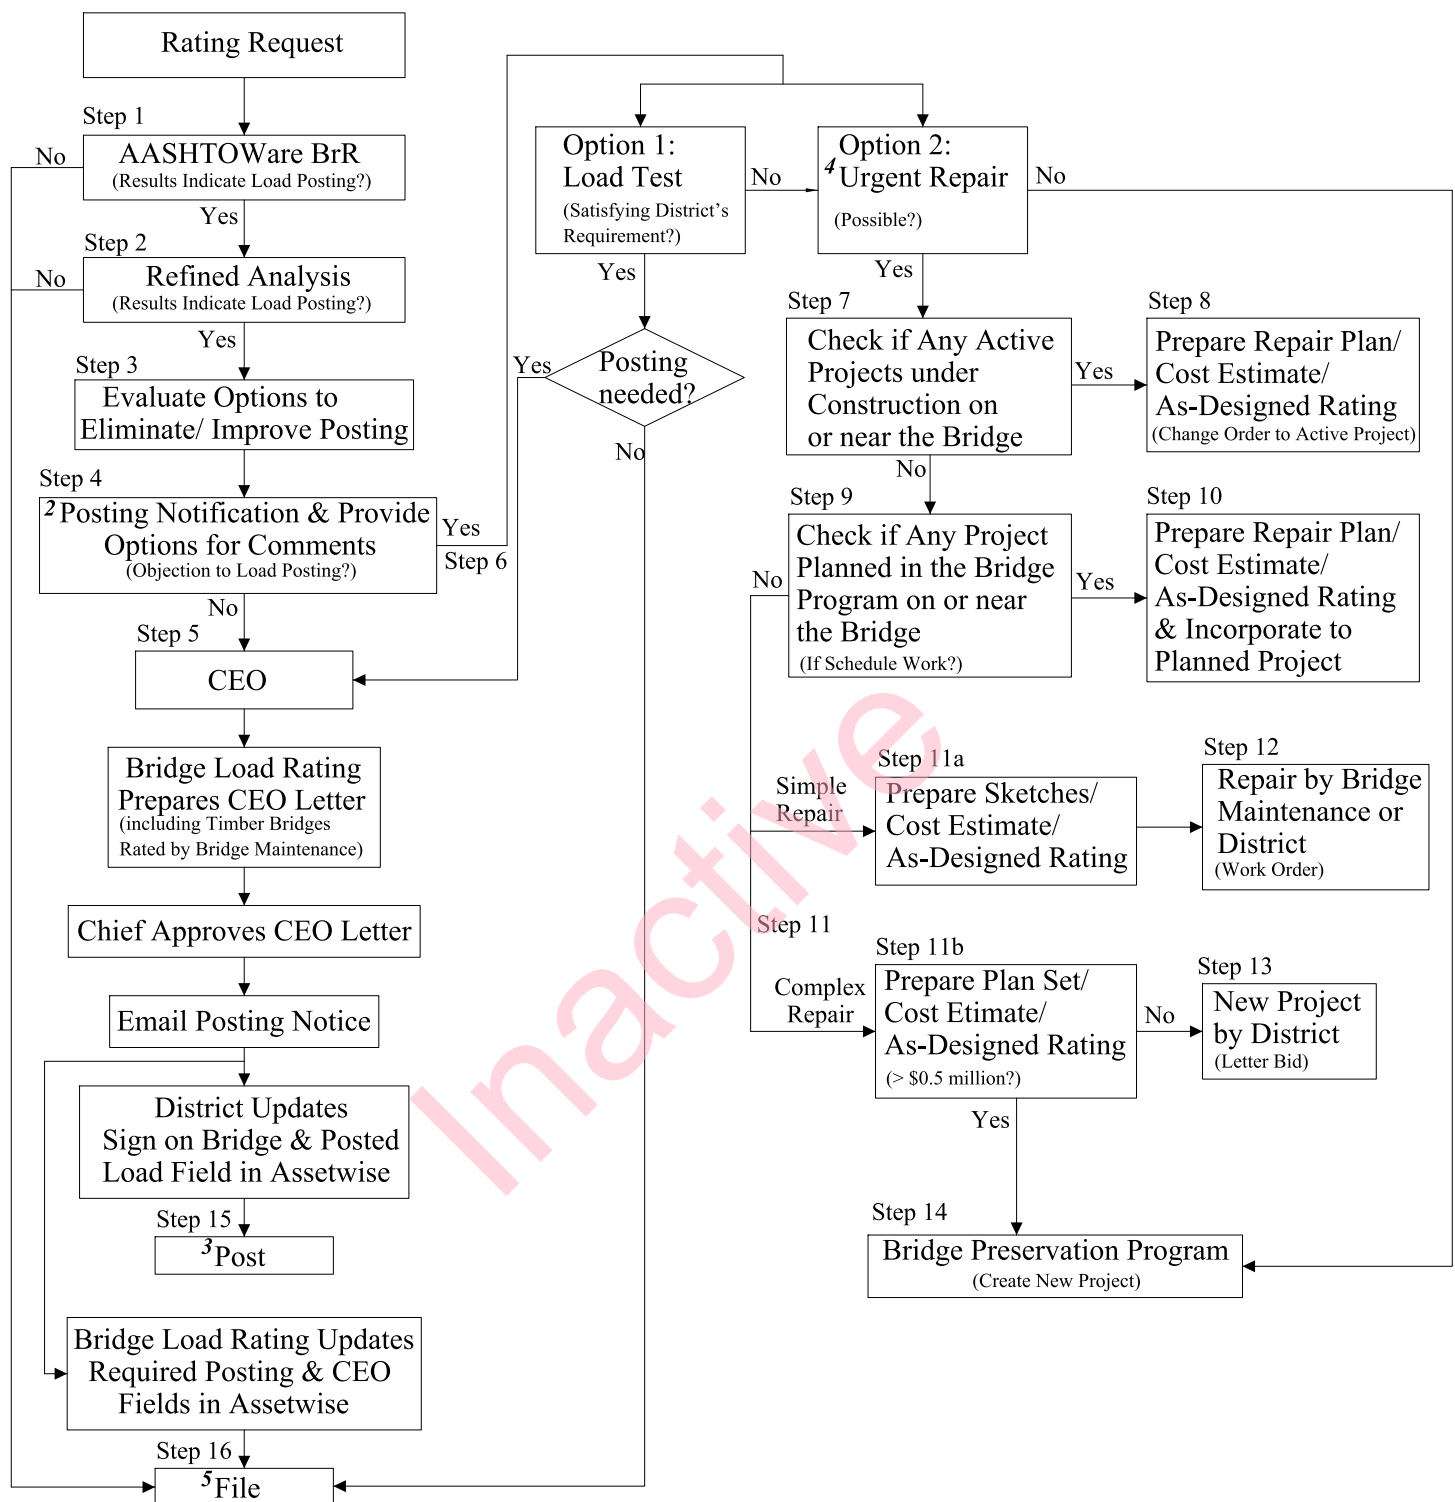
Rating Request

Step 1
AASHTOWare BrR
(Results Indicate Load Posting?)

No

Yes

Step 2
Refined Analysis
(Results Indicate Load Posting?)

No

Yes

Step 3
Evaluate Options to Eliminate/ Improve Posting

Step 4
$^2$ Posting Notification & Provide Options for Comments
(Objection to Load Posting?)

Yes
Step 6

No

Step 5
CEO

Bridge Load Rating Prepares CEO Letter
(including Timber Bridges Rated by Bridge Maintenance)

Chief Approves CEO Letter

Email Posting Notice

District Updates Sign on Bridge & Posted Load Field in Assetwise

Step 15
$^3$Post

Bridge Load Rating Updates Required Posting & CEO Fields in Assetwise

Step 16
$^5$File

Option 1:
Load Test
(Satisfying District's Requirement?)

No

Yes

Yes
Posting needed?

No

Option 2:
$^4$ Urgent Repair
(Possible?)

No

Yes

Step 7
Check if Any Active Projects under Construction on or near the Bridge

Yes

Step 8
Prepare Repair Plan/ Cost Estimate/ As-Designed Rating
(Change Order to Active Project)

No

Step 9
Check if Any Project Planned in the Bridge Program on or near the Bridge
(If Schedule Work?)

Yes

Step 10
Prepare Repair Plan/ Cost Estimate/ As-Designed Rating & Incorporate to Planned Project

No

Simple Repair

Step 11a
Prepare Sketches/ Cost Estimate/ As-Designed Rating

Step 12
Repair by Bridge Maintenance or District
(Work Order)

Step 11

Complex Repair

Step 11b
Prepare Plan Set/ Cost Etimate/ As-Designed Rating
(> \$0.5 million?)

No

Step 13
New Project by District
(Letter Bid)

Yes

Step 14
Bridge Preservation Program
(Create New Project)

Inactive